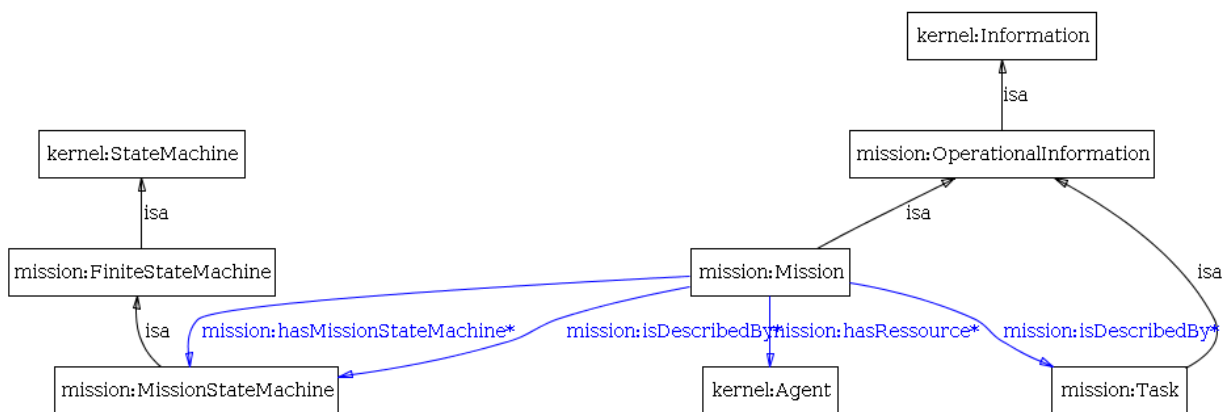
kernel:Information

isa

kernel:StateMachine

mission:OperationalInformation

isa

isa

mission:FiniteStateMachine

mission:Mission

isa

isa

mission:hasMissionStateMachine*

mission:isDescribedBy*

mission:hasRessource*

mission:isDescribedBy*

mission:MissionStateMachine

kernel:Agent

mission:Task